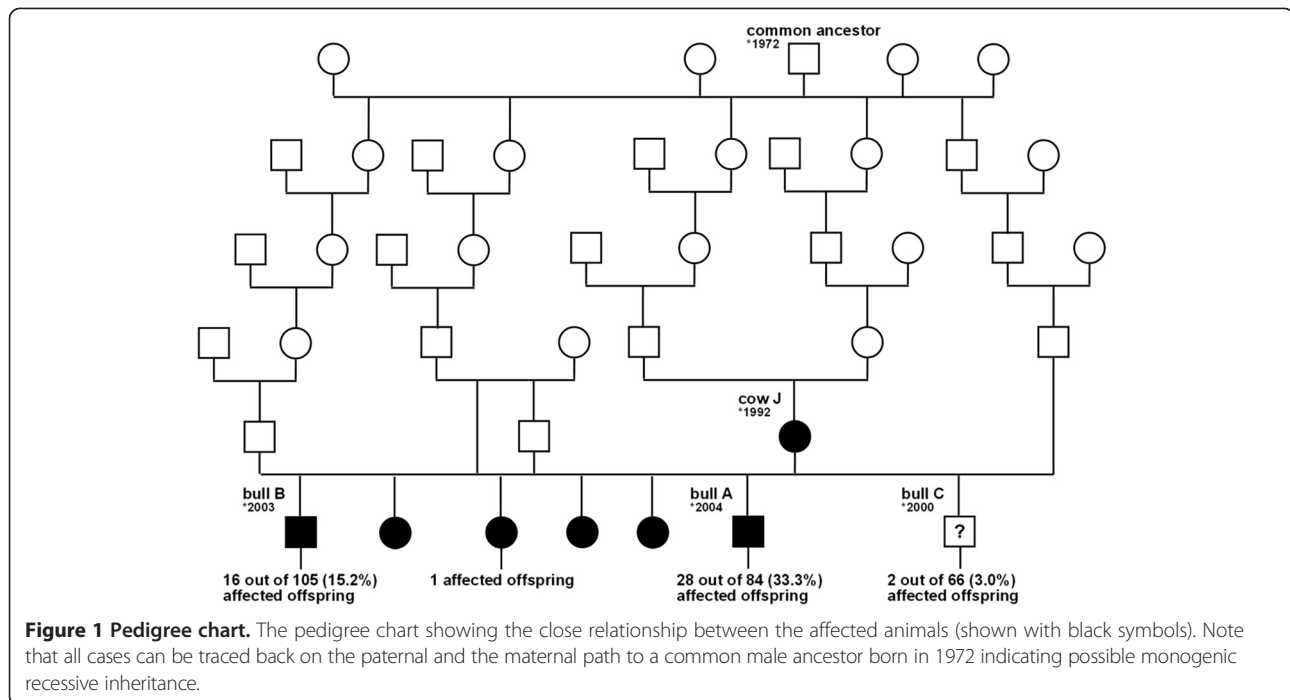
common ancestor
*1972

cow J
*1992

bull B
*2003

bull A
*2004

bull C
*2000

?

16 out of 105 (15.2%) affected offspring

1 affected offspring

28 out of 84 (33.3%) affected offspring

2 out of 66 (3.0%) affected offspring

**Figure 1 Pedigree chart.** The pedigree chart showing the close relationship between the affected animals (shown with black symbols). Note that all cases can be traced back on the paternal and the maternal path to a common male ancestor born in 1972 indicating possible monogenic recessive inheritance.